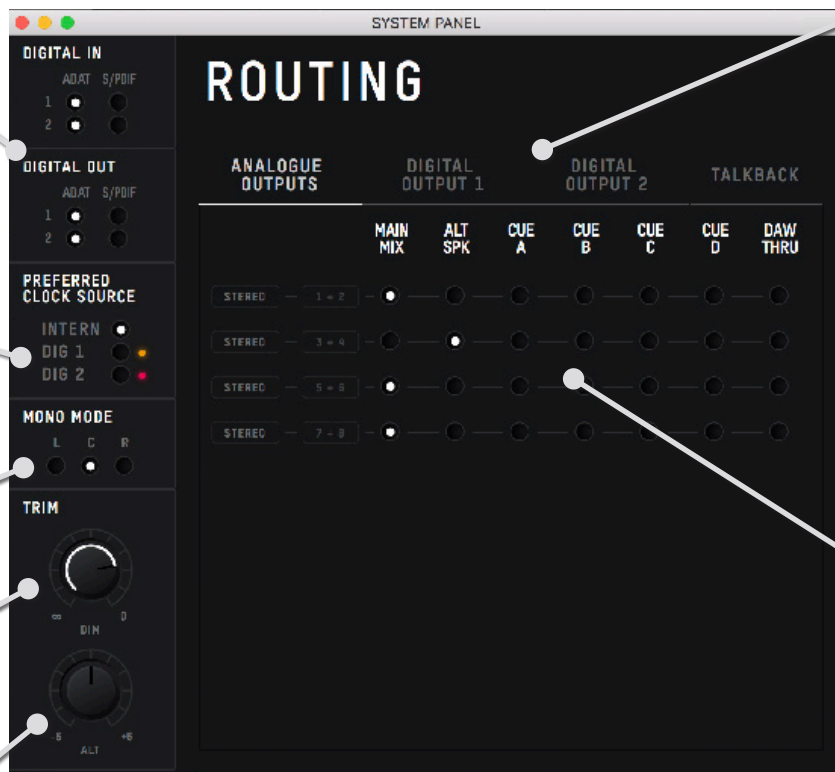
SYSTEM PANEL

DIGITAL IN
ADAT S/PDIF
1
2

DIGITAL OUT
ADAT S/PDIF
1
2

PREFERRED CLOCK SOURCE
INTERN
DIG 1
DIG 2

MONO MODE
L C R

TRIM
∞ 0
DIM
-5 +6
ALT

ROUTING

ANALOGUE OUTPUTS
DIGITAL OUTPUT 1
DIGITAL OUTPUT 2
TALKBACK

MAIN MIX
ALT SPK
CUE A
CUE B
CUE C
CUE D
DAW THRU

STEREO 1 + 2
STEREO 3 + 4
STEREO 5 + 6
STEREO 7 + 8